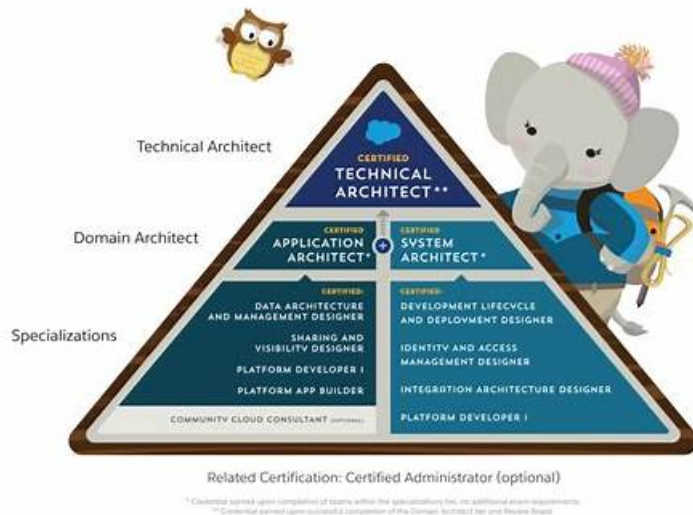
Technical Architect

CERTIFIED
TECHNICAL ARCHITECT**

Domain Architect

CERTIFIED
APPLICATION ARCHITECT*

CERTIFIED
SYSTEM ARCHITECT*

Specializations

CERTIFIED:
DATA ARCHITECTURE AND MANAGEMENT DESIGNER
SHARING AND VISIBILITY DESIGNER
PLATFORM DEVELOPER I
PLATFORM APP BUILDER
COMMUNITY CLOUD CONSULTANT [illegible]

CERTIFIED:
DEVELOPMENT LIFECYCLE AND DEPLOYMENT DESIGNER
IDENTITY AND ACCESS MANAGEMENT DESIGNER
INTEGRATION ARCHITECTURE DESIGNER
PLATFORM DEVELOPER I

Related Certification: Certified Administrator (optional)

* Credential earned upon completion of exams within the specializations tier, no additional exam requirements.
** Credential earned upon successful completion of the Domain Architect tier and Review Board.